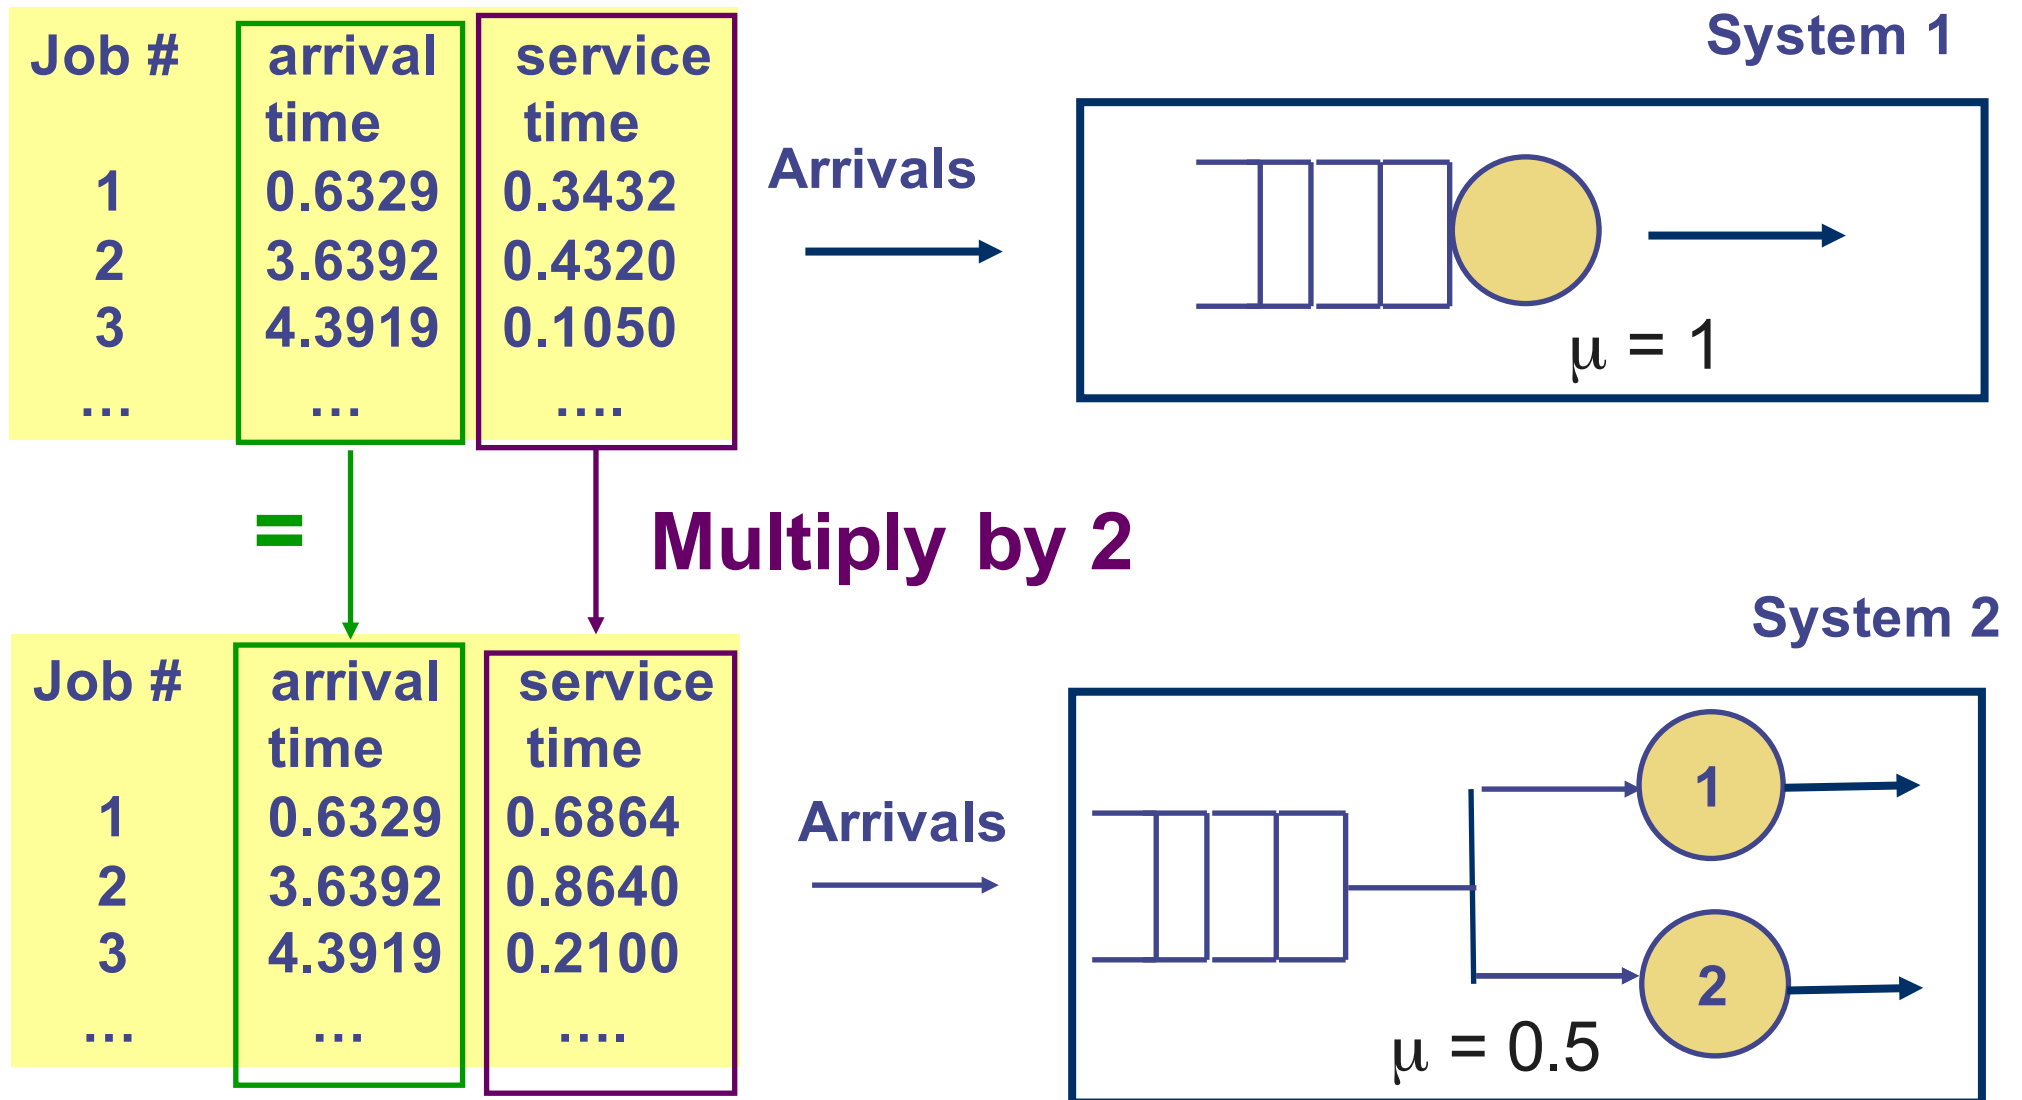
| Job # | arrival time | service time |
|---|---|---|
| 1 | 0.6329 | 0.3432 |
| 2 | 3.6392 | 0.4320 |
| 3 | 4.3919 | 0.1050 |
| … | … | …. |

System 1

Arrivals

$\mu = 1$

=

Multiply by 2

| Job # | arrival time | service time |
|---|---|---|
| 1 | 0.6329 | 0.6864 |
| 2 | 3.6392 | 0.8640 |
| 3 | 4.3919 | 0.2100 |
| … | … | …. |

System 2

Arrivals

1

2

$\mu = 0.5$